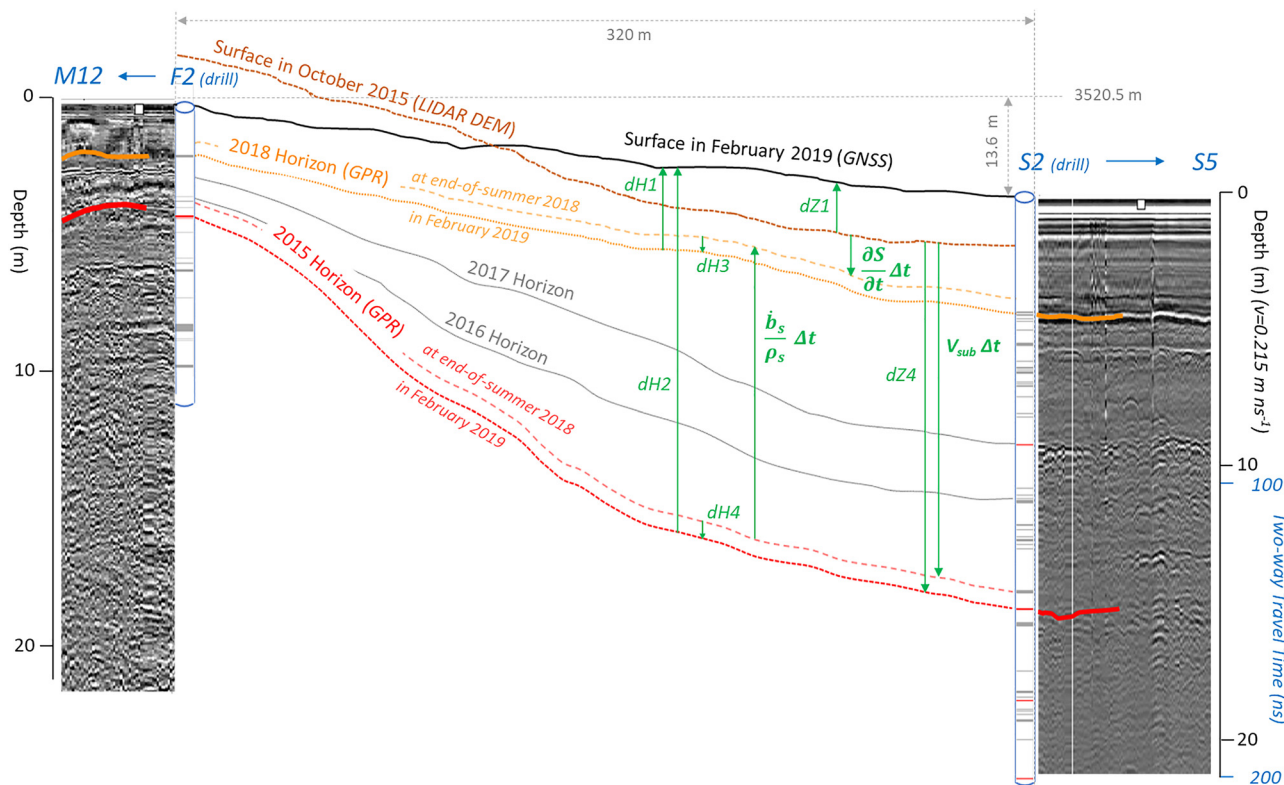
320 m

M12 ← F2 (drill)

Surface in October 2015 (LIDAR DEM)

3520.5 m

13.6 m

Surface in February 2019 (GNSS)

S2 (drill) → S5

2018 Horizon (GPR)

at end-of-summer 2018

in February 2019

dH1

dZ1

dH3

$\frac{\partial S}{\partial t} \Delta t$

2017 Horizon

2016 Horizon

2015 Horizon (GPR)

at end-of-summer 2018

in February 2019

$\frac{\dot{b}_s}{\rho_s} \Delta t$

$V_{sub}\ \Delta t$

dH2

dZ4

dH4

0

10

20

Depth (m)

0

10

20

Depth (m) (v=0.215 m ns$^{-1}$)

100

200

Two-way Travel Time (ns)